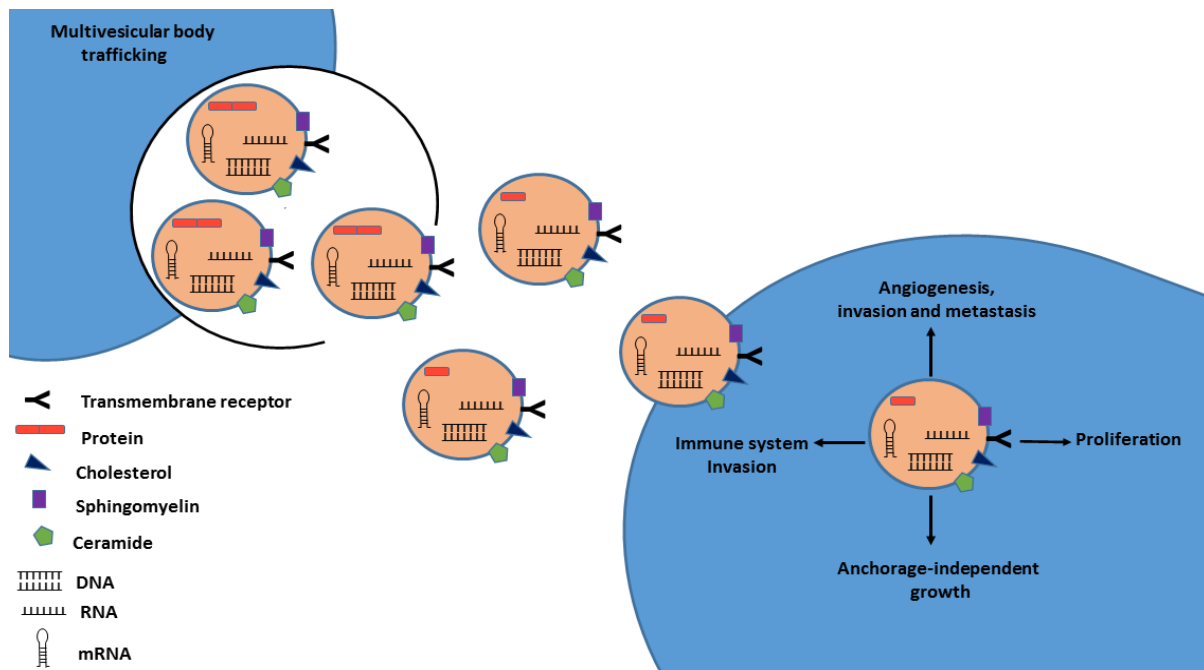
Multivesicular body trafficking

Angiogenesis, invasion and metastasis

Immune system Invasion

Proliferation

Anchorage-independent growth

Transmembrane receptor
Protein
Cholesterol
Sphingomyelin
Ceramide
DNA
RNA
mRNA